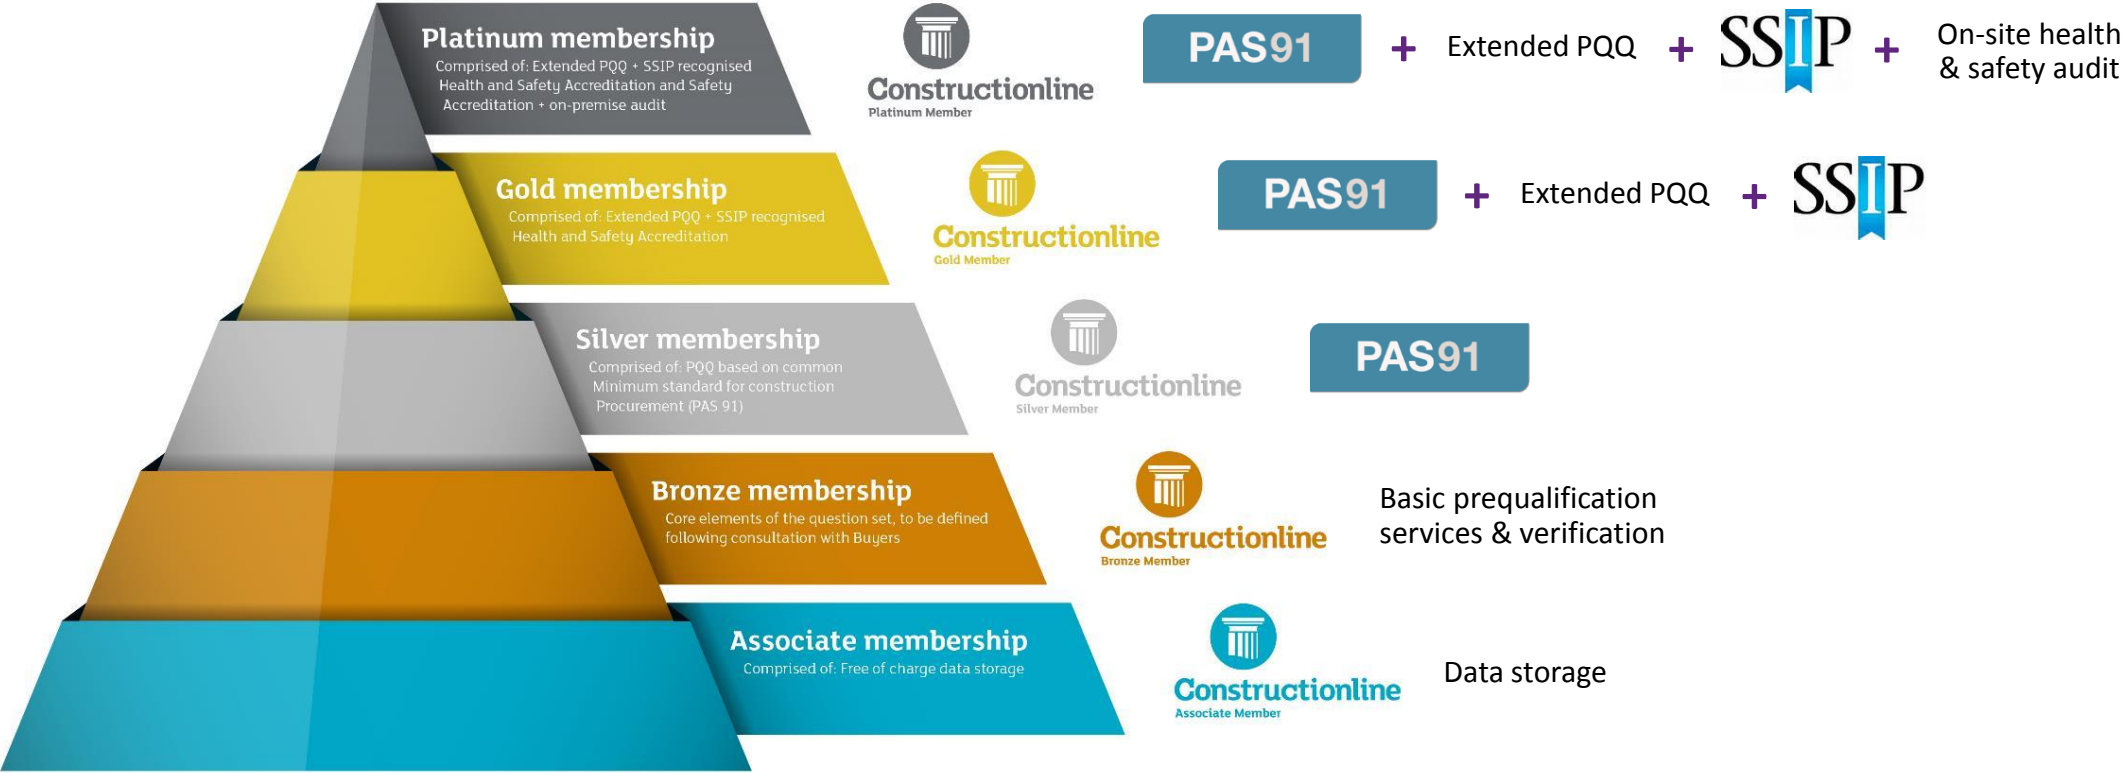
Platinum membership
Comprised of: Extended PQQ + SSIP recognised Health and Safety Accreditation and Safety Accreditation + on-premise audit

Constructionline
Platinum Member

PAS91 + Extended PQQ + SSIP + On-site health & safety audit

Gold membership
Comprised of: Extended PQQ + SSIP recognised Health and Safety Accreditation

Constructionline
Gold Member

PAS91 + Extended PQQ + SSIP

Silver membership
Comprised of: PQQ based on common Minimum standard for construction Procurement (PAS 91)

Constructionline
Silver Member

PAS91

Bronze membership
Core elements of the question set, to be defined following consultation with Buyers

Constructionline
Bronze Member

Basic prequalification services & verification

Associate membership
Comprised of: Free of charge data storage

Constructionline
Associate Member

Data storage